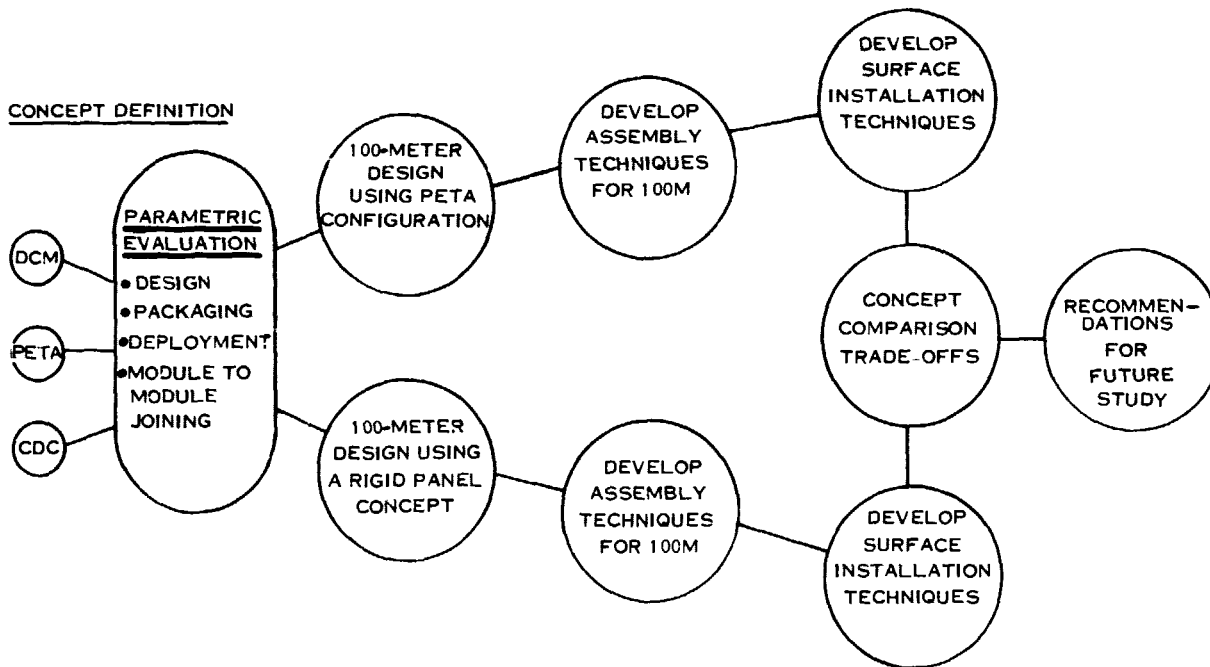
CONCEPT DEFINITION

DCM

PETA

CDC

PARAMETRIC EVALUATION
• DESIGN
• PACKAGING
• DEPLOYMENT
• MODULE TO MODULE JOINING

100-METER DESIGN USING PETA CONFIGURATION

DEVELOP ASSEMBLY TECHNIQUES FOR 100M

DEVELOP SURFACE INSTALLATION TECHNIQUES

100-METER DESIGN USING A RIGID PANEL CONCEPT

DEVELOP ASSEMBLY TECHNIQUES FOR 100M

DEVELOP SURFACE INSTALLATION TECHNIQUES

CONCEPT COMPARISON TRADE-OFFS

RECOMMENDATIONS FOR FUTURE STUDY